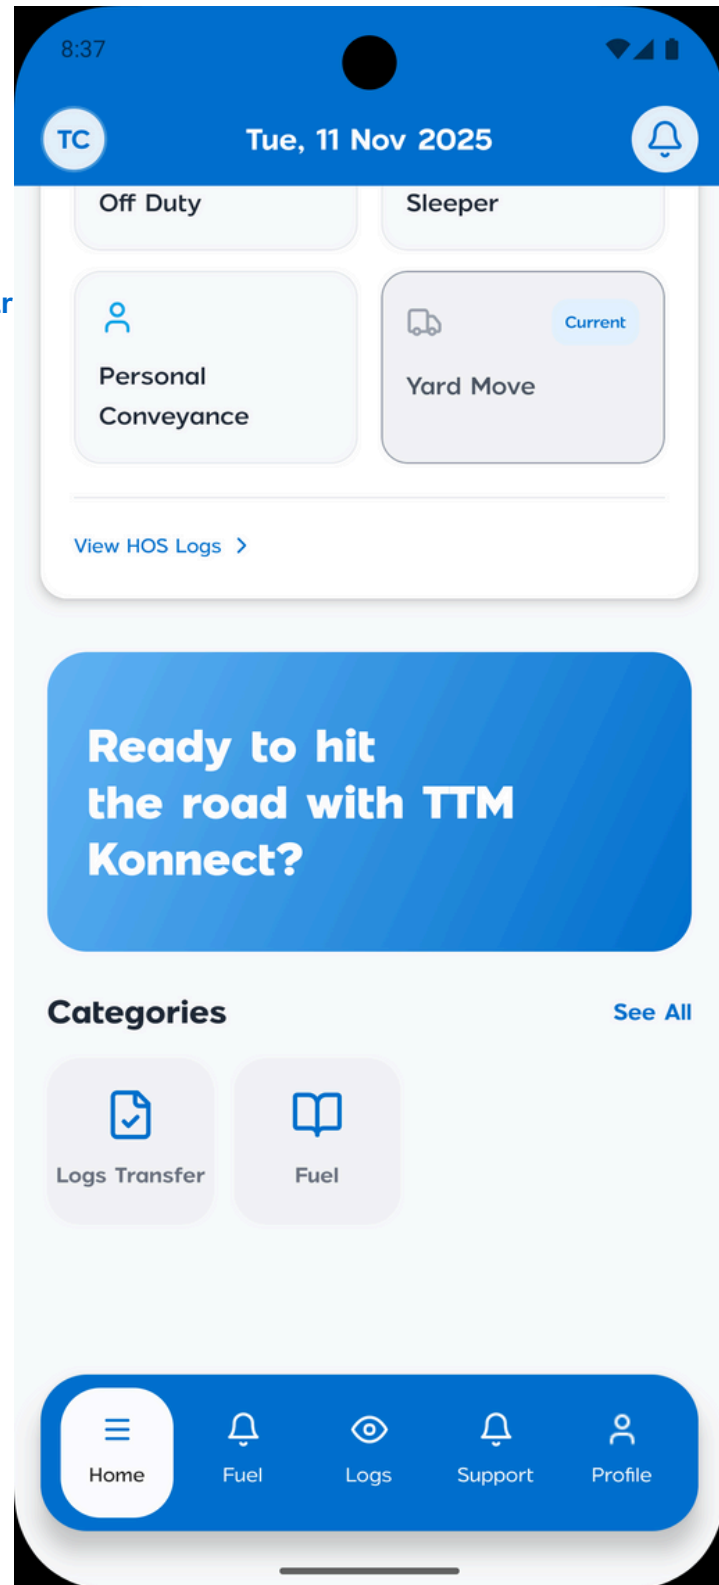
8:37

TC

Tue, 11 Nov 2025

Off Duty

Sleeper

r

Personal Conveyance

Current

Yard Move

View HOS Logs >

Ready to hit the road with TTM Konnect?

Categories

See All

Logs Transfer

Fuel

Home

Fuel

Logs

Support

Profile